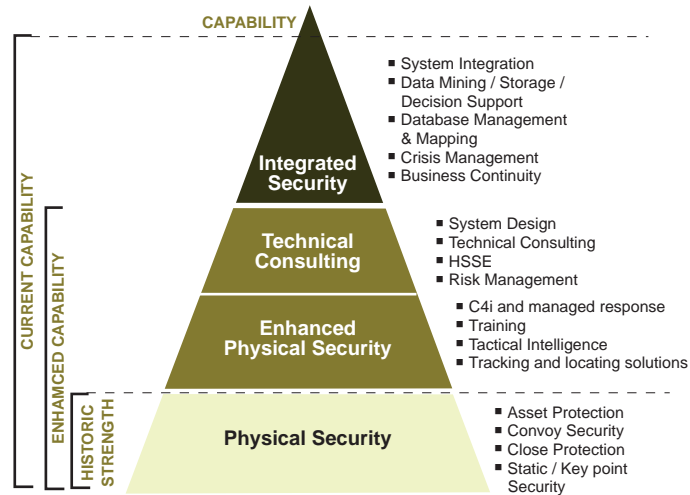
CAPABILITY

CURRENT CAPABILITY

ENHAMCED CAPABILITY

HISTORIC STRENGTH

Integrated Security

- System Integration
- Data Mining / Storage / Decision Support
- Database Management & Mapping
- Crisis Management
- Business Continuity

Technical Consulting

- System Design
- Technical Consulting
- HSSE
- Risk Management

Enhanced Physical Security

- C4i and managed response
- Training
- Tactical Intelligence
- Tracking and locating solutions

Physical Security

- Asset Protection
- Convoy Security
- Close Protection
- Static / Key point Security